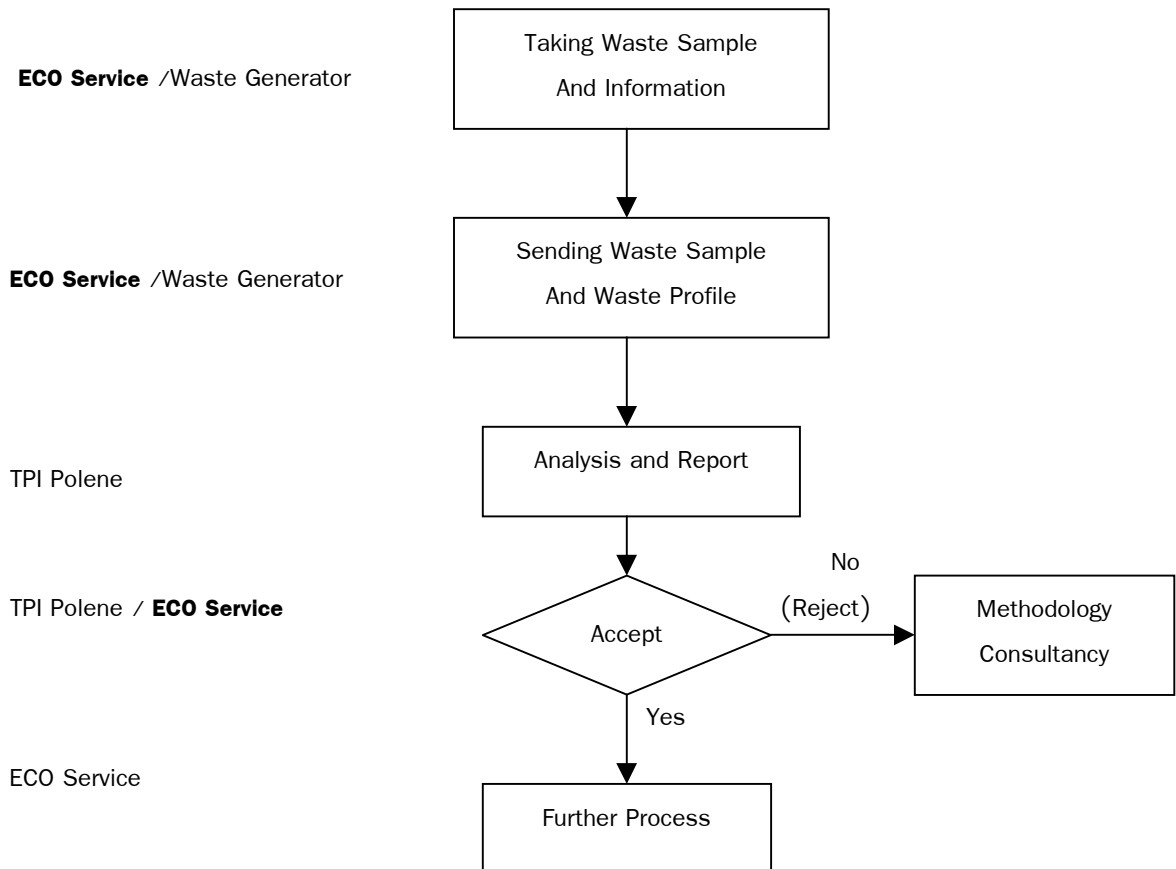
ECO Service /Waste Generator

Taking Waste Sample And Information

ECO Service /Waste Generator

Sending Waste Sample And Waste Profile

TPI Polene

Analysis and Report

TPI Polene / ECO Service

Accept

No (Reject)

Methodology Consultancy

Yes

ECO Service

Further Process